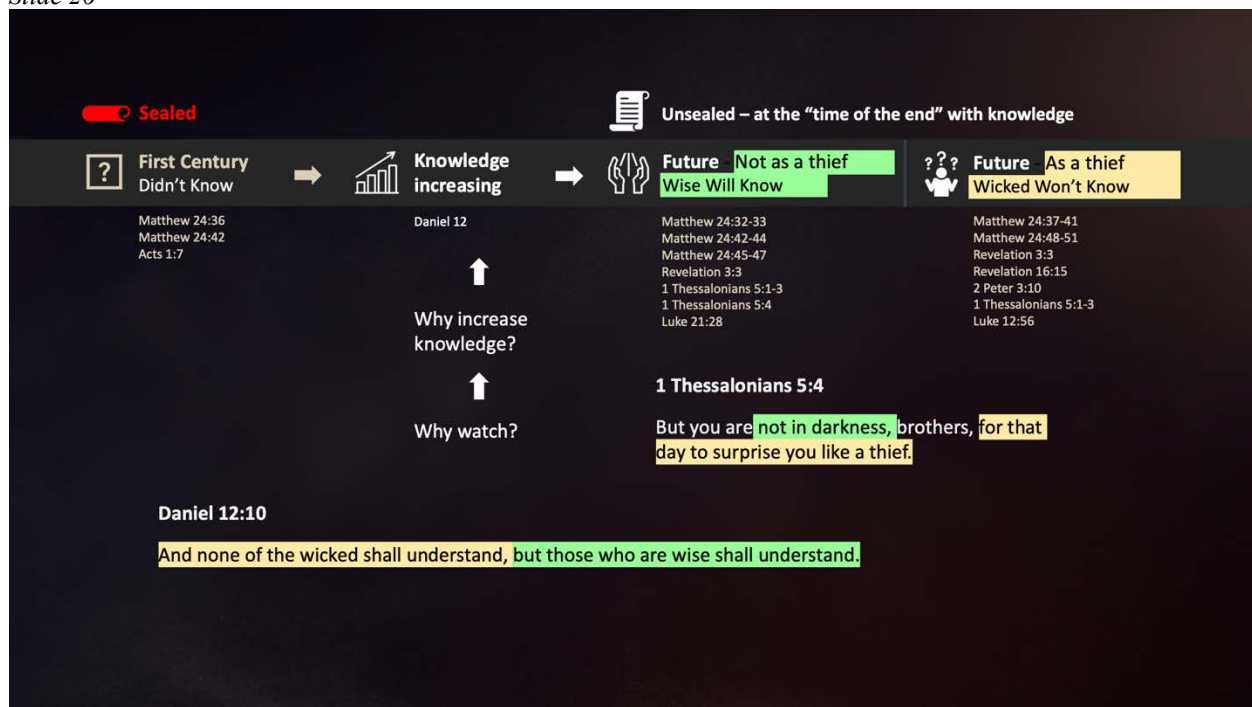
Slide 26

Sealed

Unsealed – at the "time of the end" with knowledge

First Century
Didn't Know

Matthew 24:36
Matthew 24:42
Acts 1:7

Knowledge increasing

Daniel 12

Why increase knowledge?

Why watch?

Future Not as a thief
Wise Will Know

Matthew 24:32-33
Matthew 24:42-44
Matthew 24:45-47
Revelation 3:3
1 Thessalonians 5:1-3
1 Thessalonians 5:4
Luke 21:28

Future As a thief
Wicked Won't Know

Matthew 24:37-41
Matthew 24:48-51
Revelation 3:3
Revelation 16:15
2 Peter 3:10
1 Thessalonians 5:1-3
Luke 12:56

1 Thessalonians 5:4

But you are not in darkness, brothers, for that day to surprise you like a thief.

Daniel 12:10

And none of the wicked shall understand, but those who are wise shall understand.